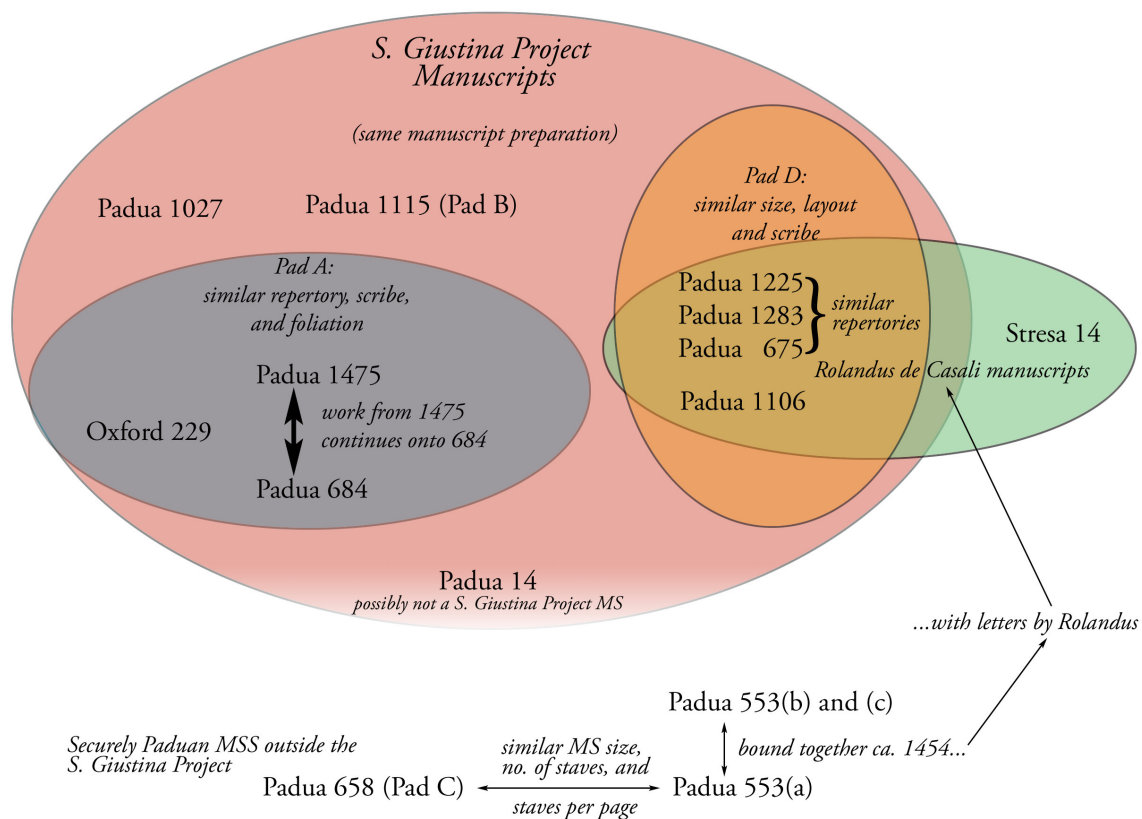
S. Giustina Project Manuscripts

(same manuscript preparation)

Padua 1027

Padua 1115 (Pad B)

Pad A: similar repertory, scribe, and foliation

Padua 1475

Oxford 229

work from 1475 continues onto 684

Padua 684

Pad D: similar size, layout and scribe

Padua 1225
Padua 1283
Padua 675

similar repertories

Stresa 14

Rolandus de Casali manuscripts

Padua 1106

Padua 14
possibly not a S. Giustina Project MS

...with letters by Rolandus

Padua 553(b) and (c)

bound together ca. 1454...

Securely Paduan MSS outside the S. Giustina Project

similar MS size, no. of staves, and staves per page

Padua 658 (Pad C)

Padua 553(a)